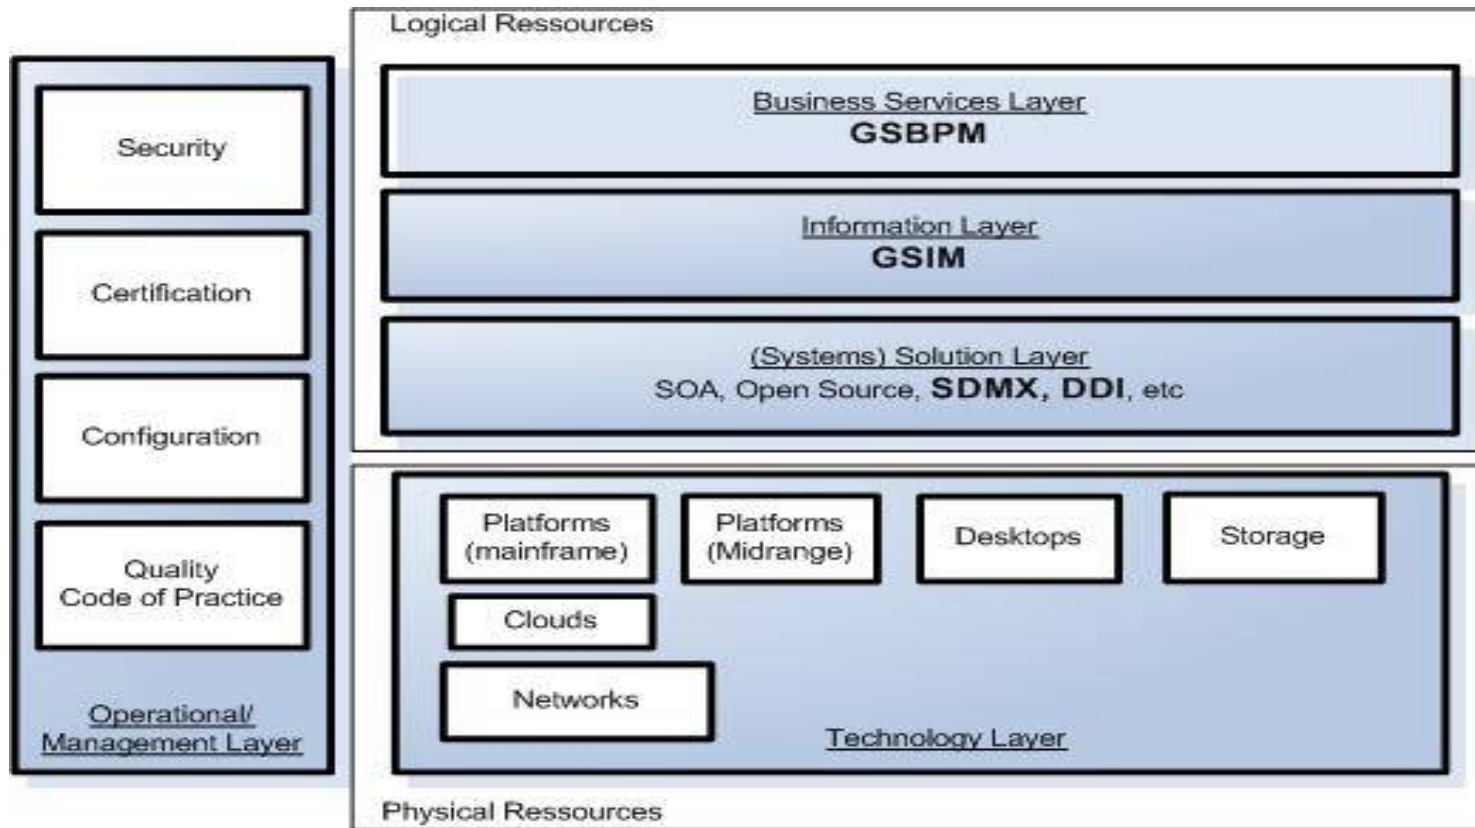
Security

Certification

Configuration

Quality
Code of Practice

Operational/
Management Layer

Logical Ressources

Business Services Layer
GSBPM

Information Layer
GSIM

(Systems) Solution Layer
SOA, Open Source, SDMX, DDI, etc

Platforms (mainframe)

Platforms (Midrange)

Desktops

Storage

Clouds

Networks

Technology Layer

Physical Ressources